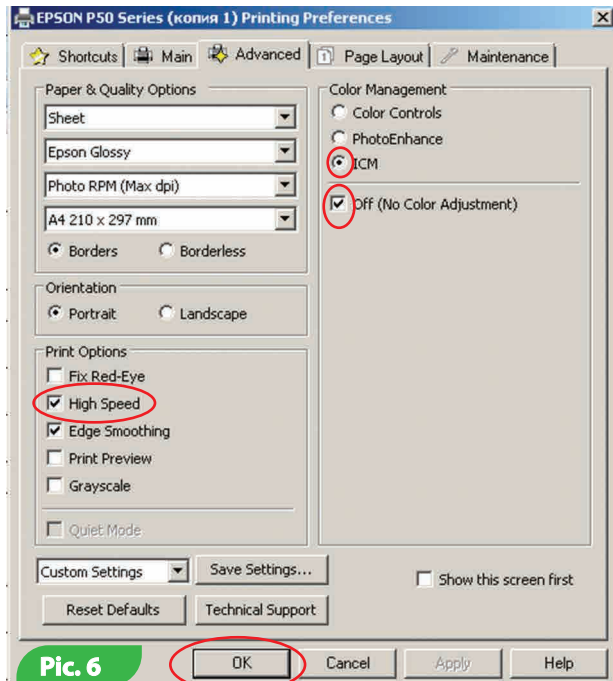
EPSON P50 Series (копия 1) Printing Preferences

Shortcuts | Main | Advanced | Page Layout | Maintenance

Paper & Quality Options
Sheet
Epson Glossy
Photo RPM (Max dpi)
A4 210 x 297 mm
Borders
Borderless

Orientation
Portrait
Landscape

Print Options
Fix Red-Eye
High Speed
Edge Smoothing
Print Preview
Grayscale

Quiet Mode

Color Management
Color Controls
PhotoEnhance
ICM

Off (No Color Adjustment)

Custom Settings
Save Settings...
Show this screen first
Reset Defaults
Technical Support

Pic. 6
OK
Cancel
Apply
Help